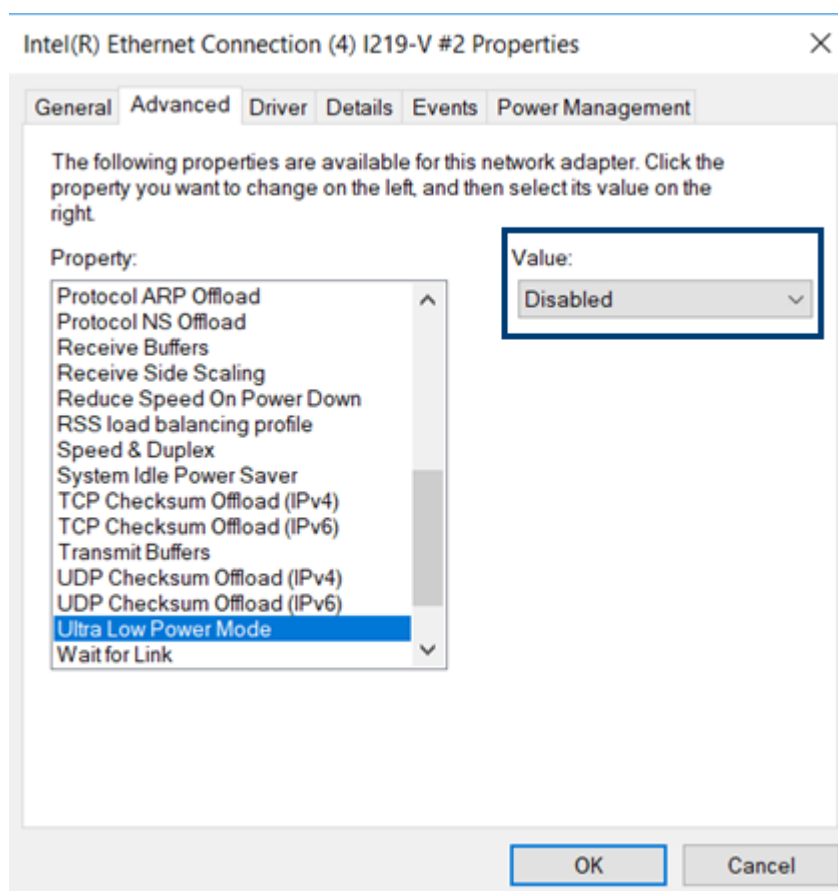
Intel(R) Ethernet Connection (4) I219-V #2 Properties

General Advanced Driver Details Events Power Management

The following properties are available for this network adapter. Click the property you want to change on the left, and then select its value on the right.

Property:

Protocol ARP Offload
Protocol NS Offload
Receive Buffers
Receive Side Scaling
Reduce Speed On Power Down
RSS load balancing profile
Speed & Duplex
System Idle Power Saver
TCP Checksum Offload (IPv4)
TCP Checksum Offload (IPv6)
Transmit Buffers
UDP Checksum Offload (IPv4)
UDP Checksum Offload (IPv6)
Ultra Low Power Mode
Wait for Link

Value:

Disabled

OK Cancel